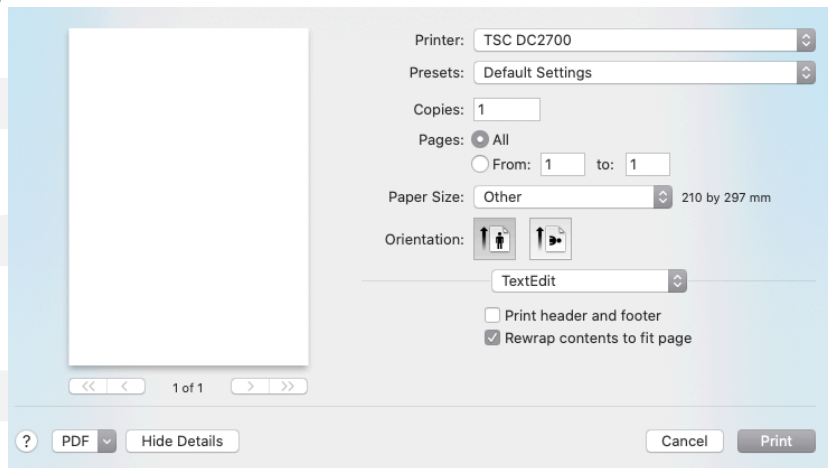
Printer: TSC DC2700

Presets: Default Settings

Copies: 1

Pages: All

From: 1 to: 1

Paper Size: Other 210 by 297 mm

Orientation:

TextEdit

Print header and footer

Rewrap contents to fit page

1 of 1

?

PDF

Hide Details

Cancel

Print